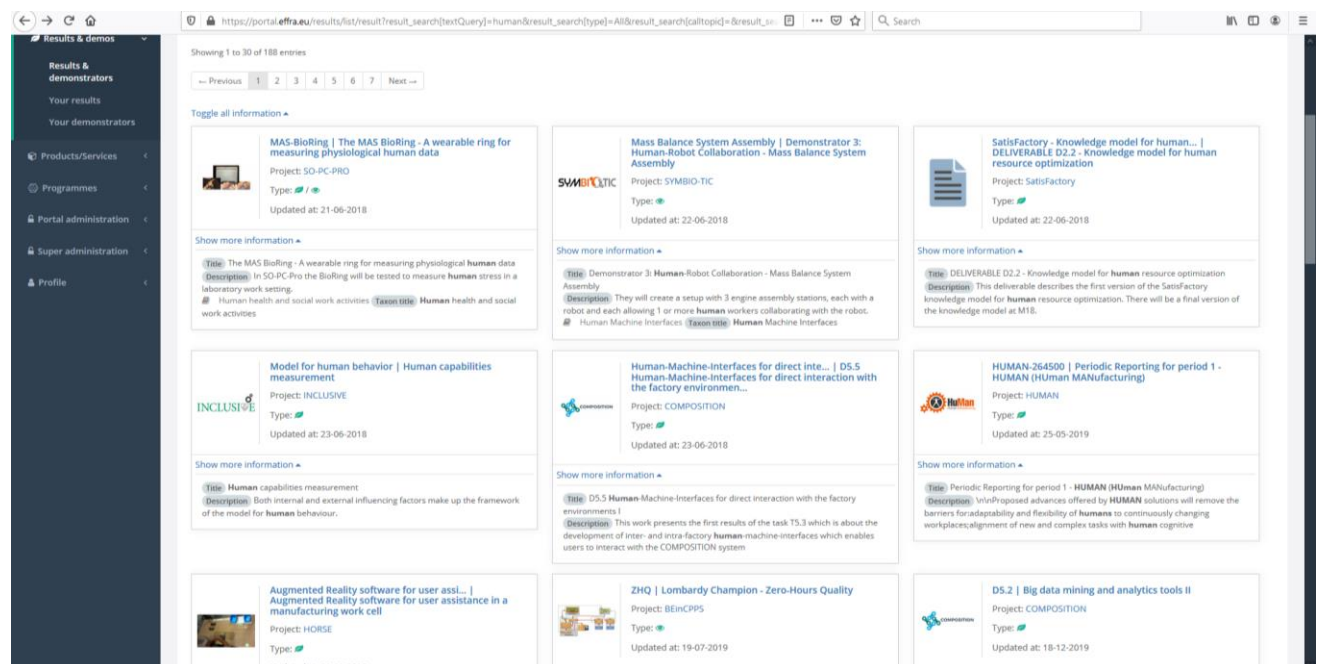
https://portal.effra.eu/results/list/result?result_search[textQuery]=human&result_search[type]=All&result_search[calltopic]=&result_se

Search

Results & demos

Results & demonstrators

Your results

Your demonstrators

Products/Services

Programmes

Portal administration

Super administration

Profile

Showing 1 to 30 of 188 entries

← Previous 1 2 3 4 5 6 7 Next →

Toggle all information ▲

MAS-BioRing | The MAS BioRing - A wearable ring for measuring physiological human data

Project: SO-PC-PRO

Type: / 

Updated at: 21-06-2018

Show more information ▲

Title The MAS BioRing - A wearable ring for measuring physiological human data Description In SO-PC-Pro the BioRing will be tested to measure human stress in a laboratory work setting. Human health and social work activities Taxon title Human health and social work activities

Mass Balance System Assembly | Demonstrator 3: Human-Robot Collaboration - Mass Balance System Assembly

SYMBIO-TIC

Project: SYMBIO-TIC

Type:

Updated at: 22-06-2018

Show more information ▲

Title Demonstrator 3: Human-Robot Collaboration - Mass Balance System Assembly Description They will create a setup with 3 engine assembly stations, each with a robot and each allowing 1 or more human workers collaborating with the robot. Human Machine Interfaces Taxon title Human Machine Interfaces

SatisFactory - Knowledge model for human... | DELIVERABLE D2.2 - Knowledge model for human resource optimization

Project: SatisFactory

Type:

Updated at: 22-06-2018

Show more information ▲

Title DELIVERABLE D2.2 - Knowledge model for human resource optimization Description This deliverable describes the first version of the SatisFactory knowledge model for human resource optimization. There will be a final version of the knowledge model at M18.

Model for human behavior | Human capabilities measurement

INCLUSIVE

Project: INCLUSIVE

Type:

Updated at: 23-06-2018

Show more information ▲

Title Human capabilities measurement Description Both internal and external influencing factors make up the framework of the model for human behaviour.

Human-Machine-Interfaces for direct inte... | D5.5 Human-Machine-Interfaces for direct interaction with the factory environmen...

COMPOSITION

Project: COMPOSITION

Type:

Updated at: 23-06-2018

Show more information ▲

Title D5.5 Human-Machine-Interfaces for direct interaction with the factory environments I Description This work presents the first results of the task T5.3 which is about the development of inter- and intra-factory human-machine-interfaces which enables users to interact with the COMPOSITION system

HUMAN-264500 | Periodic Reporting for period 1 - HUMAN (HUman MANufacturing)

HuMan

Project: HUMAN

Type:

Updated at: 25-05-2019

Show more information ▲

Title Periodic Reporting for period 1 - HUMAN (HUman MANufacturing) Description \n\nProposed advances offered by HUMAN solutions will remove the barriers for:adaptability and flexibility of humans to continuously changing workplaces;alignment of new and complex tasks with human cognitive

Augmented Reality software for user assi... | Augmented Reality software for user assistance in a manufacturing work cell

Project: HORSE

Type:

ZHQ | Lombardy Champion - Zero-Hours Quality

Project: BEinCPPS

Type:

Updated at: 19-07-2019

D5.2 | Big data mining and analytics tools II

COMPOSITION

Project: COMPOSITION

Type:

Updated at: 18-12-2019